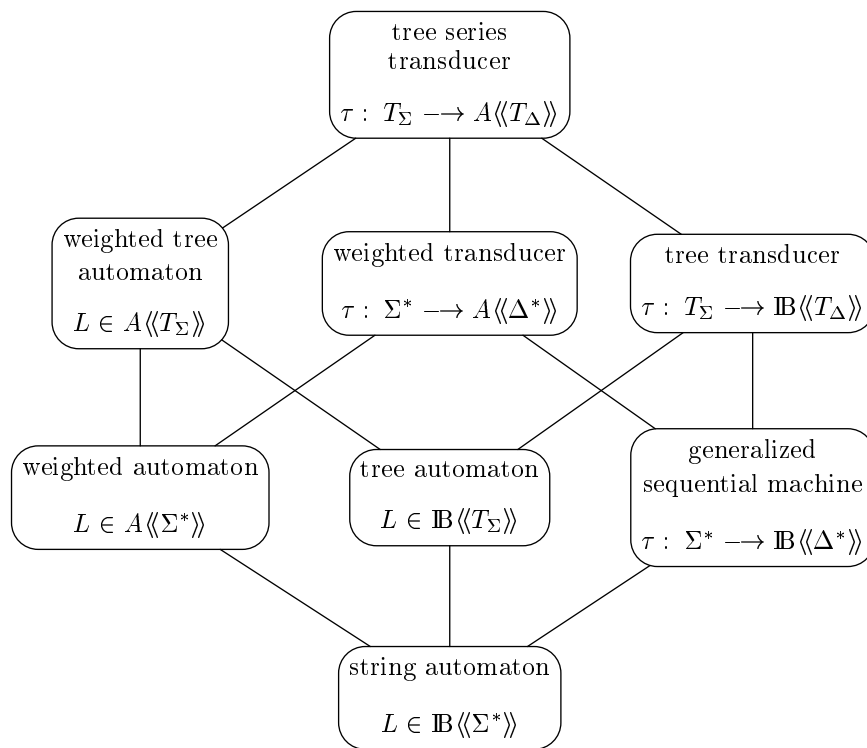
tree series transducer

$\tau : T_\Sigma \longrightarrow A\langle\langle T_\Delta \rangle\rangle$

weighted tree automaton

$L \in A\langle\langle T_\Sigma \rangle\rangle$

weighted transducer

$\tau : \Sigma^* \longrightarrow A\langle\langle \Delta^* \rangle\rangle$

tree transducer

$\tau : T_\Sigma \longrightarrow \mathbb{B}\langle\langle T_\Delta \rangle\rangle$

weighted automaton

$L \in A\langle\langle \Sigma^* \rangle\rangle$

tree automaton

$L \in \mathbb{B}\langle\langle T_\Sigma \rangle\rangle$

generalized sequential machine

$\tau : \Sigma^* \longrightarrow \mathbb{B}\langle\langle \Delta^* \rangle\rangle$

string automaton

$L \in \mathbb{B}\langle\langle \Sigma^* \rangle\rangle$